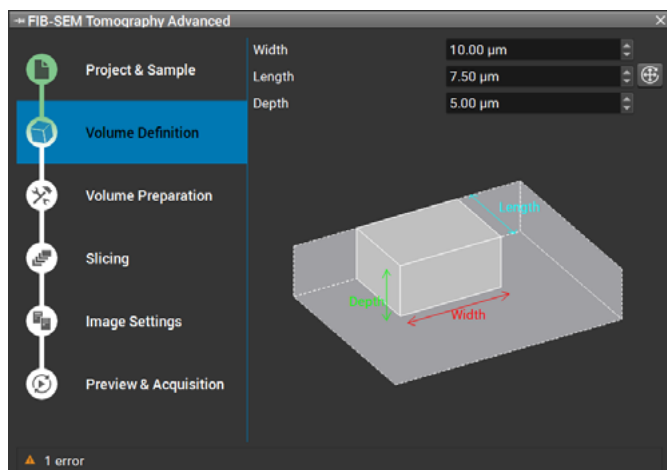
FIB-SEM Tomography Advanced

Project & Sample

Volume Definition

Volume Preparation

Slicing

Image Settings

Preview & Acquisition

| | |
|---|---|
| Width | 10.00 µm |
| Length | 7.50 µm |
| Depth | 5.00 µm |

Length

Depth

Width

1 error